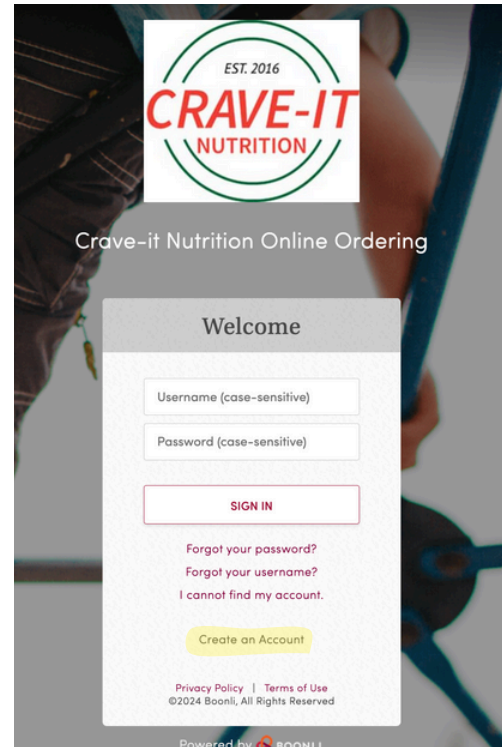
EST. 2016
CRAVE-IT
NUTRITION

Crave-it Nutrition Online Ordering

Welcome

Username (case-sensitive)

Password (case-sensitive)

SIGN IN

Forgot your password?
Forgot your username?
I cannot find my account.

Create an Account

Privacy Policy | Terms of Use
©2024 Boonli, All Rights Reserved

Powered by BOONLI